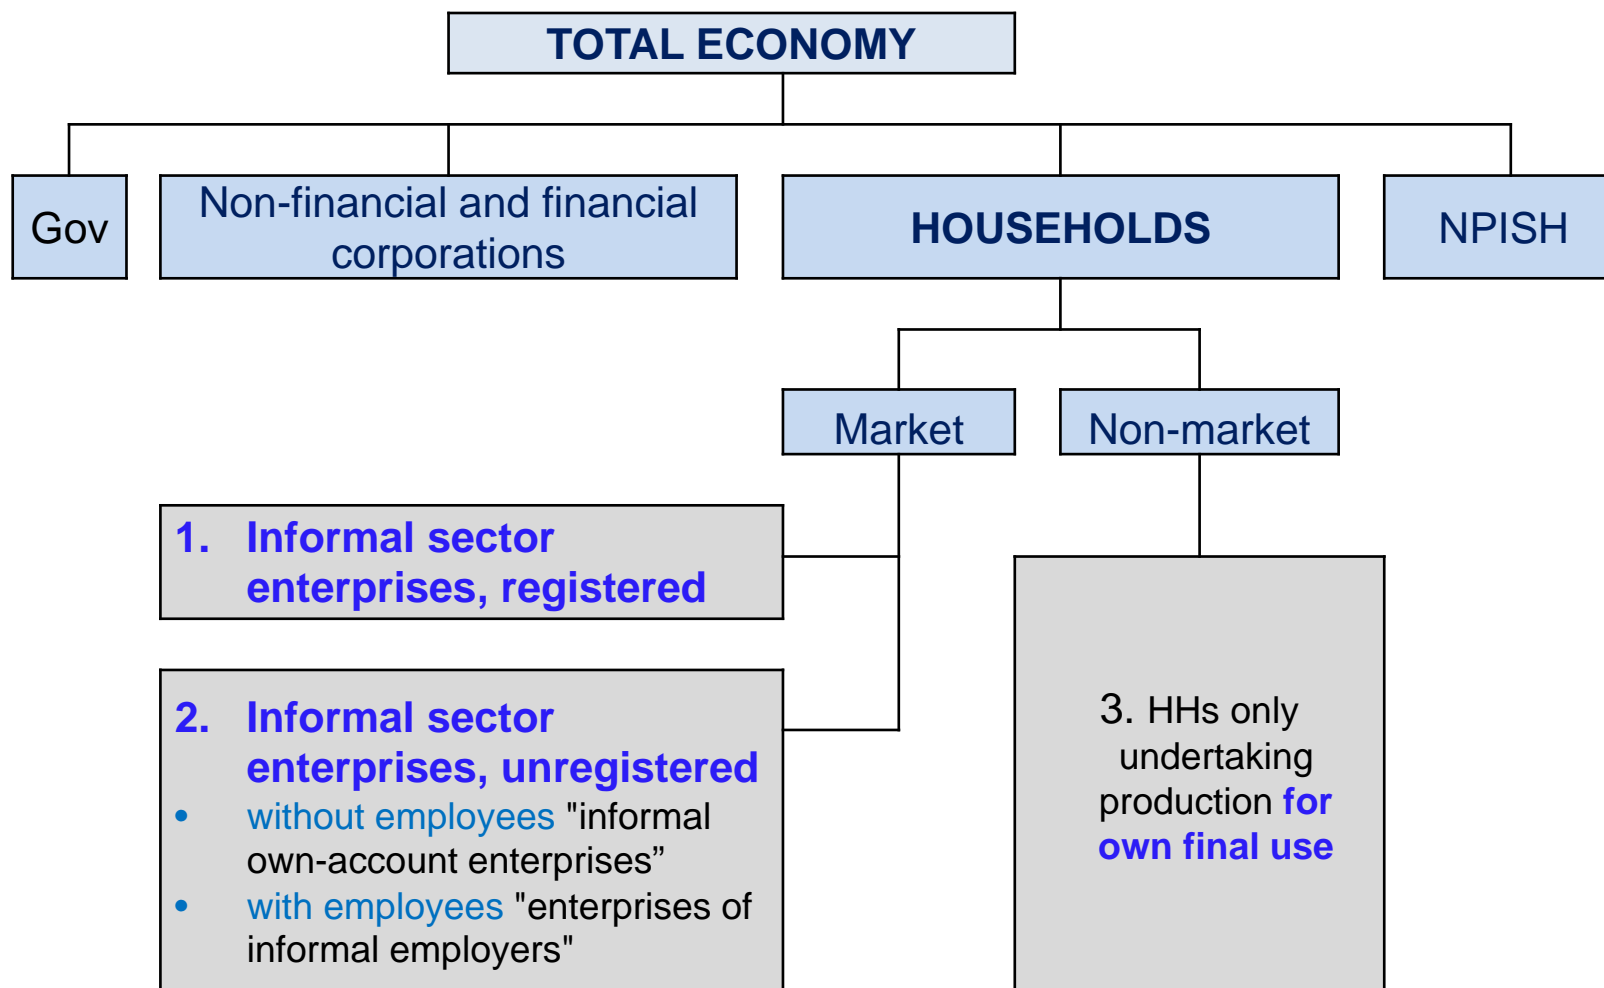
TOTAL ECONOMY

Gov

Non-financial and financial corporations

HOUSEHOLDS

NPISH

Market

Non-market

1. Informal sector enterprises, registered

2. Informal sector enterprises, unregistered
• without employees "informal own-account enterprises”
• with employees "enterprises of informal employers"

3. HHs only undertaking production for own final use